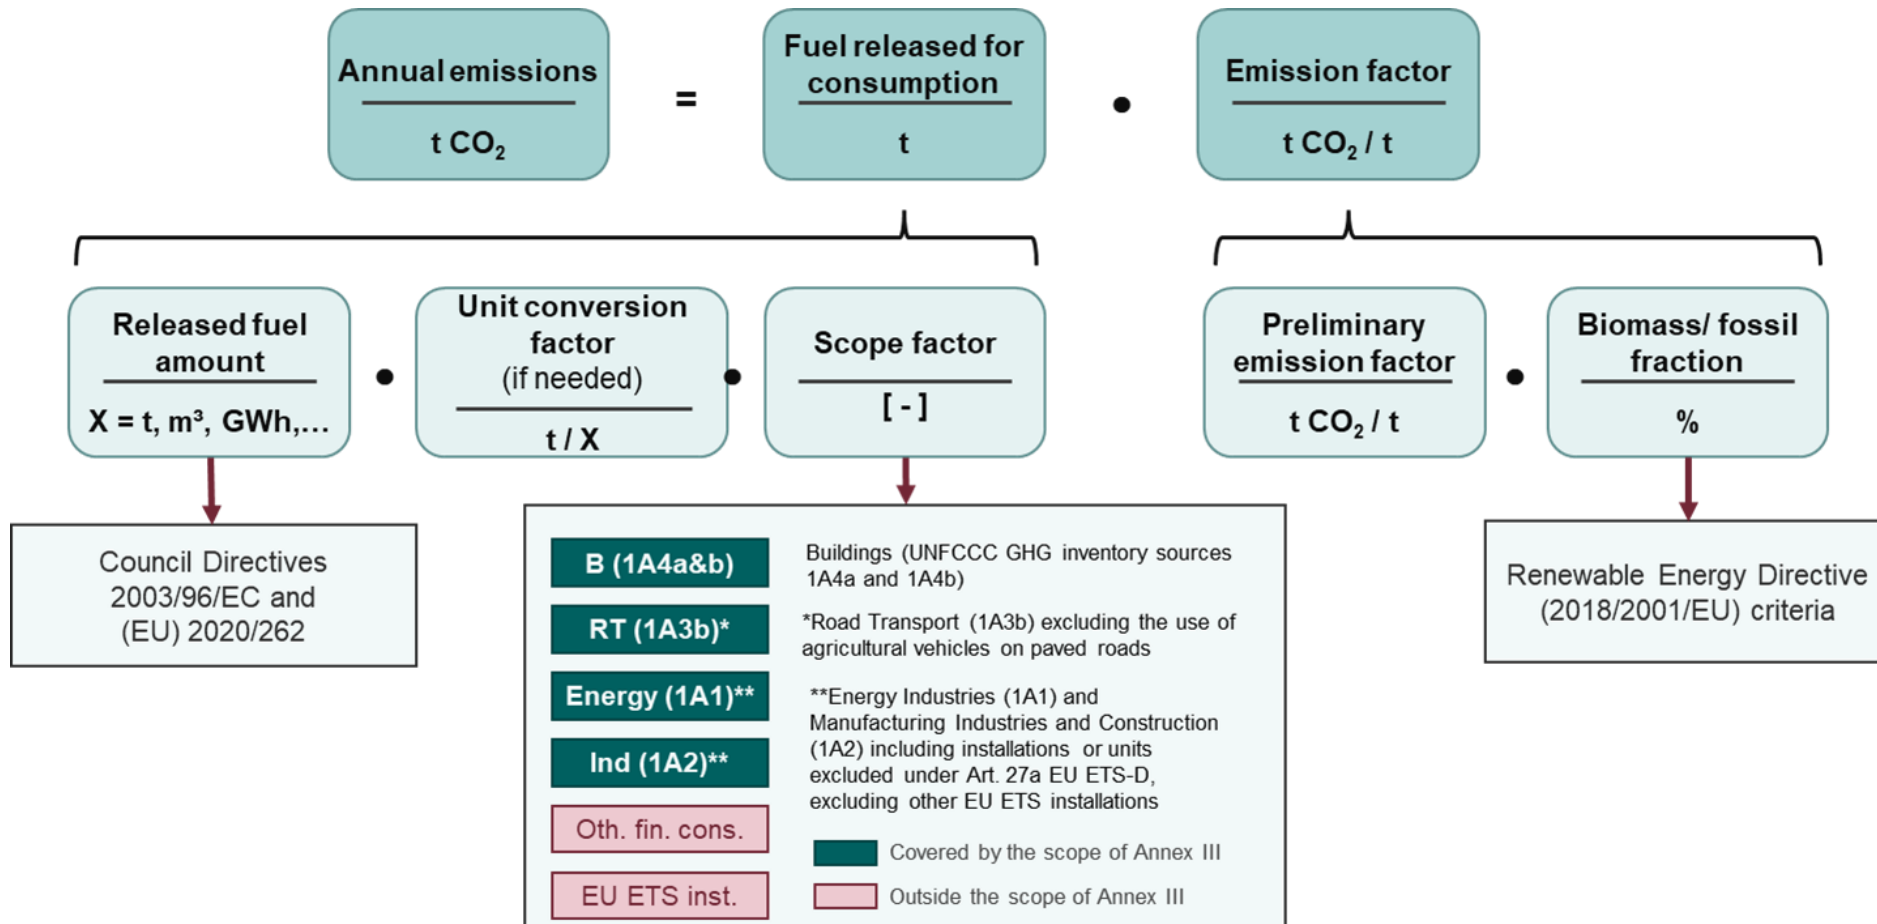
Annual emissions
t $CO_2$

=

Fuel released for consumption
t

•

Emission factor
t $CO_2$ / t

Released fuel amount
X = t, m³, GWh,…

•

Unit conversion factor (if needed)
t / X

•

Scope factor
[ - ]

Preliminary emission factor
t $CO_2$ / t

•

Biomass/ fossil fraction
%

Council Directives 2003/96/EC and (EU) 2020/262

B (1A4a&b)

Buildings (UNFCCC GHG inventory sources 1A4a and 1A4b)

RT (1A3b)*

*Road Transport (1A3b) excluding the use of agricultural vehicles on paved roads

Energy (1A1)**

Ind (1A2)**

**Energy Industries (1A1) and Manufacturing Industries and Construction (1A2) including installations or units excluded under Art. 27a EU ETS-D, excluding other EU ETS installations

Oth. fin. cons.

EU ETS inst.

Covered by the scope of Annex III

Outside the scope of Annex III

Renewable Energy Directive (2018/2001/EU) criteria